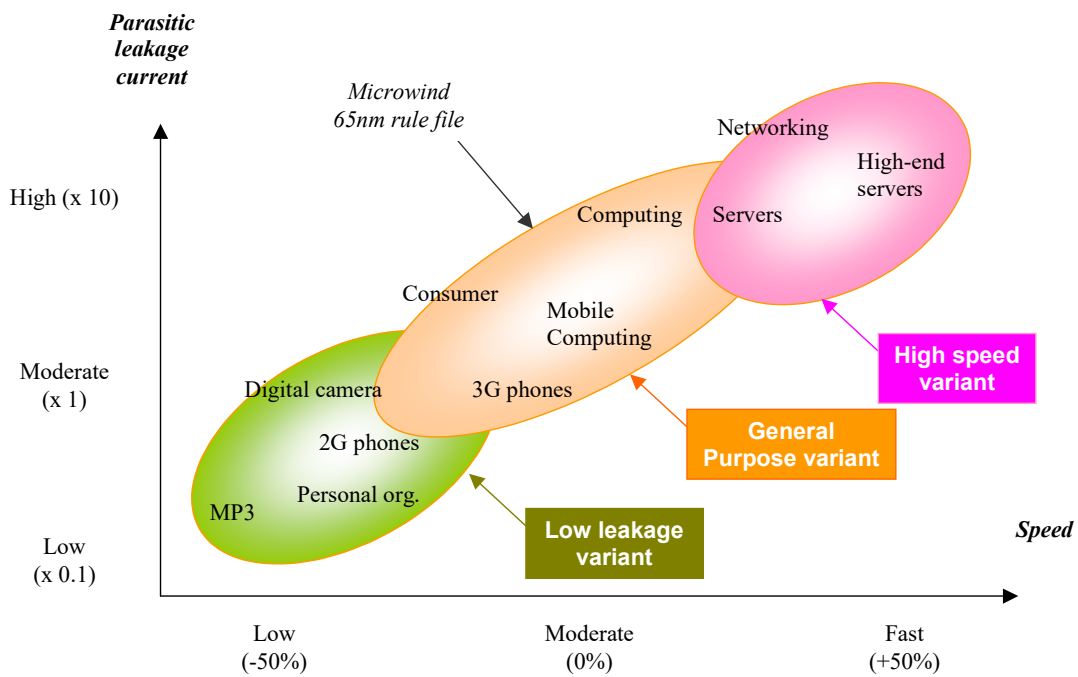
Parasitic leakage current

Microwind 65nm rule file

Networking

High-end servers

High (x 10)

Computing

Servers

Consumer

Mobile Computing

Moderate (x 1)

Digital camera

3G phones

High speed variant

2G phones

General Purpose variant

Personal org.

MP3

Low leakage variant

Speed

Low (x 0.1)

Low (-50%)

Moderate (0%)

Fast (+50%)